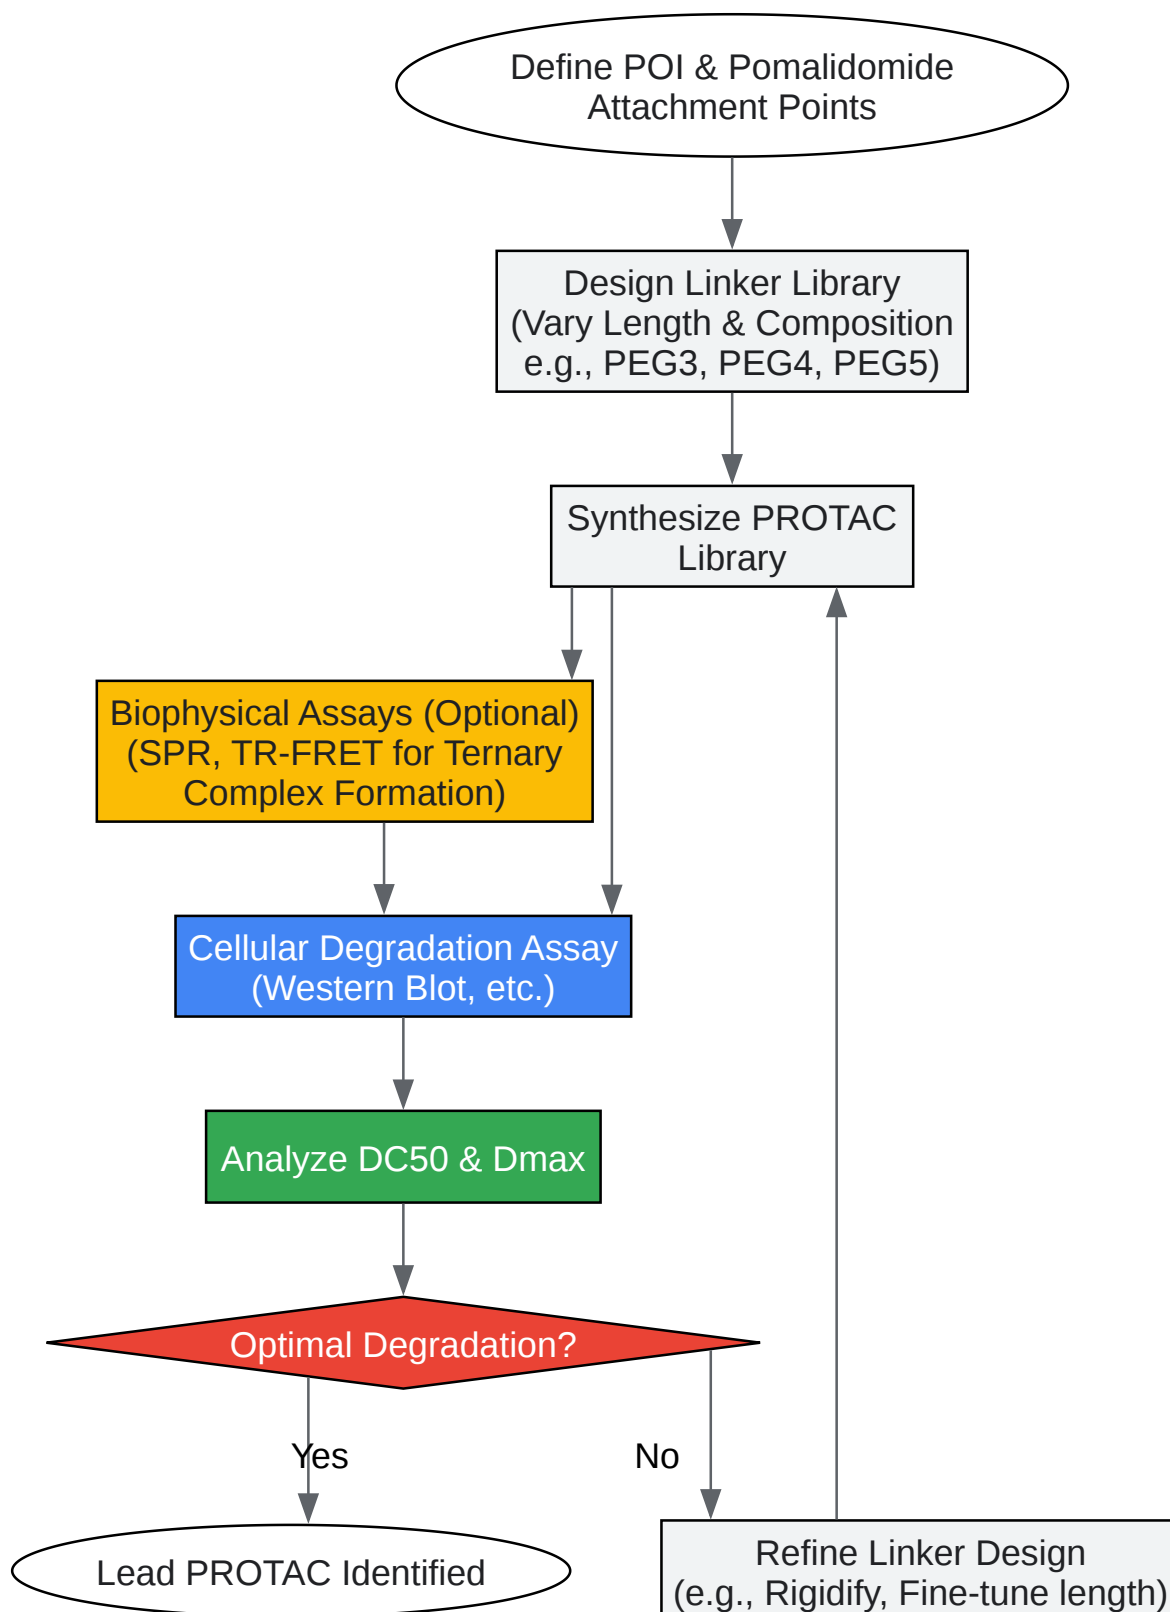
Define POI & Pomalidomide Attachment Points

Design Linker Library (Vary Length & Composition e.g., PEG3, PEG4, PEG5)

Synthesize PROTAC Library

Biophysical Assays (Optional) (SPR, TR-FRET for Ternary Complex Formation)

Cellular Degradation Assay (Western Blot, etc.)

Analyze DC50 & Dmax

Optimal Degradation?

Yes

No

Lead PROTAC Identified

Refine Linker Design (e.g., Rigidify, Fine-tune length)